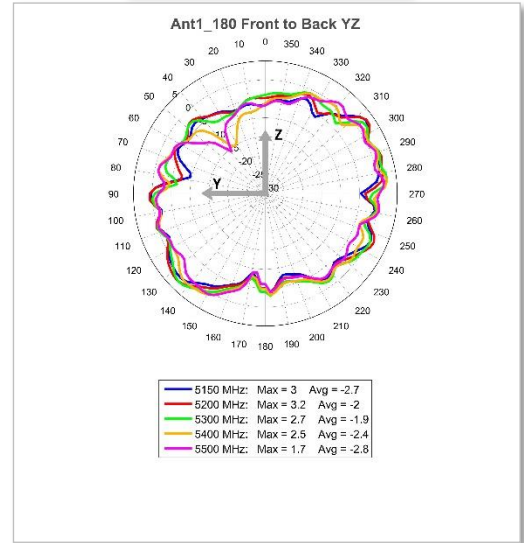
Ant1_180 Front to Back YZ

0
10
20
30
40
50
60
70
80
90
100
110
120
130
140
150
160
170
180
190
200
210
220
230
240
250
260
270
280
290
300
310
320
330
340
350

5
0
-5
-10
-15
-20
-25
-30

Z
Y

5150 MHz: Max = 3 Avg = -2.7
5200 MHz: Max = 3.2 Avg = -2
5300 MHz: Max = 2.7 Avg = -1.9
5400 MHz: Max = 2.5 Avg = -2.4
5500 MHz: Max = 1.7 Avg = -2.8